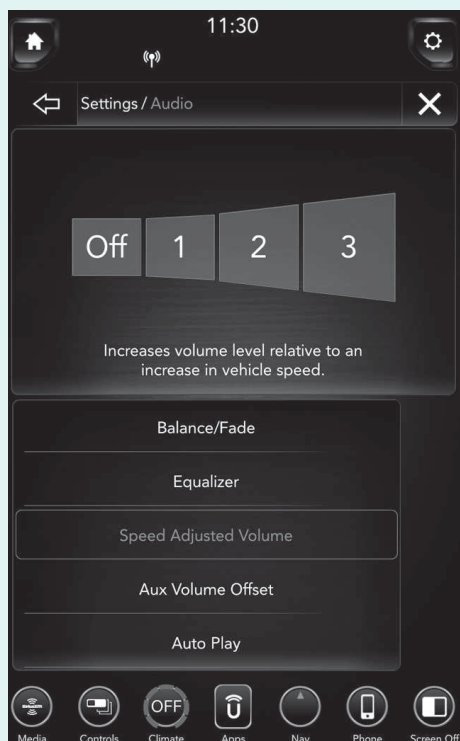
11:30

Settings / Audio

Off 1 2 3

Increases volume level relative to an increase in vehicle speed.

Balance/Fade

Equalizer

Speed Adjusted Volume

Aux Volume Offset

Auto Play

OFF

Media Controls Climate Apps Nav Phone Screen Off